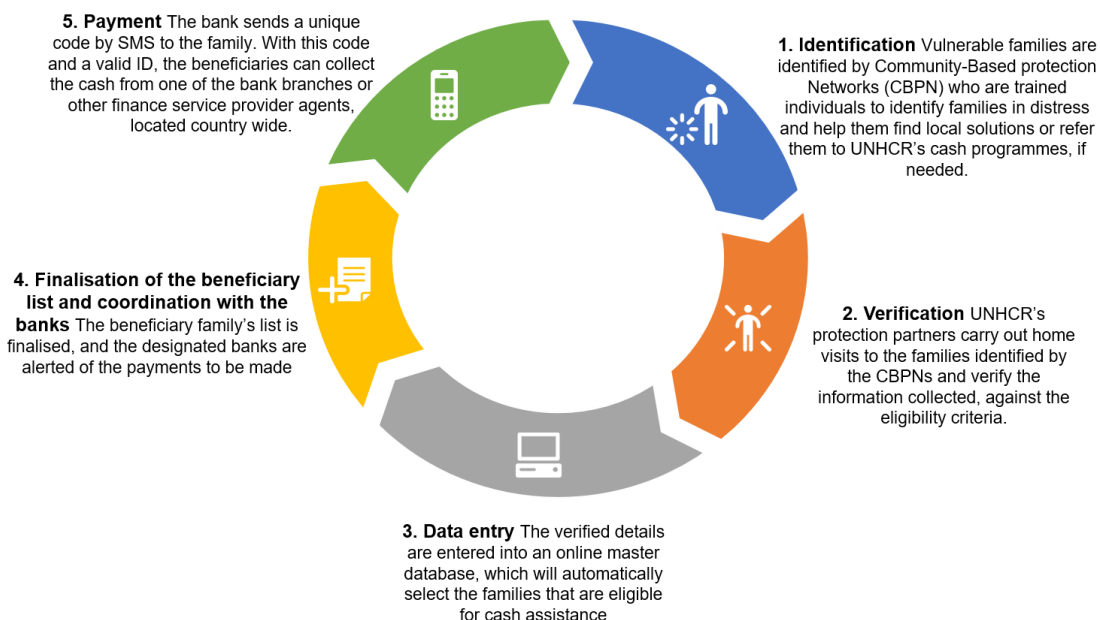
**5. Payment** The bank sends a unique code by SMS to the family. With this code and a valid ID, the beneficiaries can collect the cash from one of the bank branches or other finance service provider agents, located country wide.

**1. Identification** Vulnerable families are identified by Community-Based protection Networks (CBPN) who are trained individuals to identify families in distress and help them find local solutions or refer them to UNHCR's cash programmes, if needed.

**4. Finalisation of the beneficiary list and coordination with the banks** The beneficiary family's list is finalised, and the designated banks are alerted of the payments to be made

**2. Verification** UNHCR's protection partners carry out home visits to the families identified by the CBPNs and verify the information collected, against the eligibility criteria.

**3. Data entry** The verified details are entered into an online master database, which will automatically select the families that are eligible for cash assistance